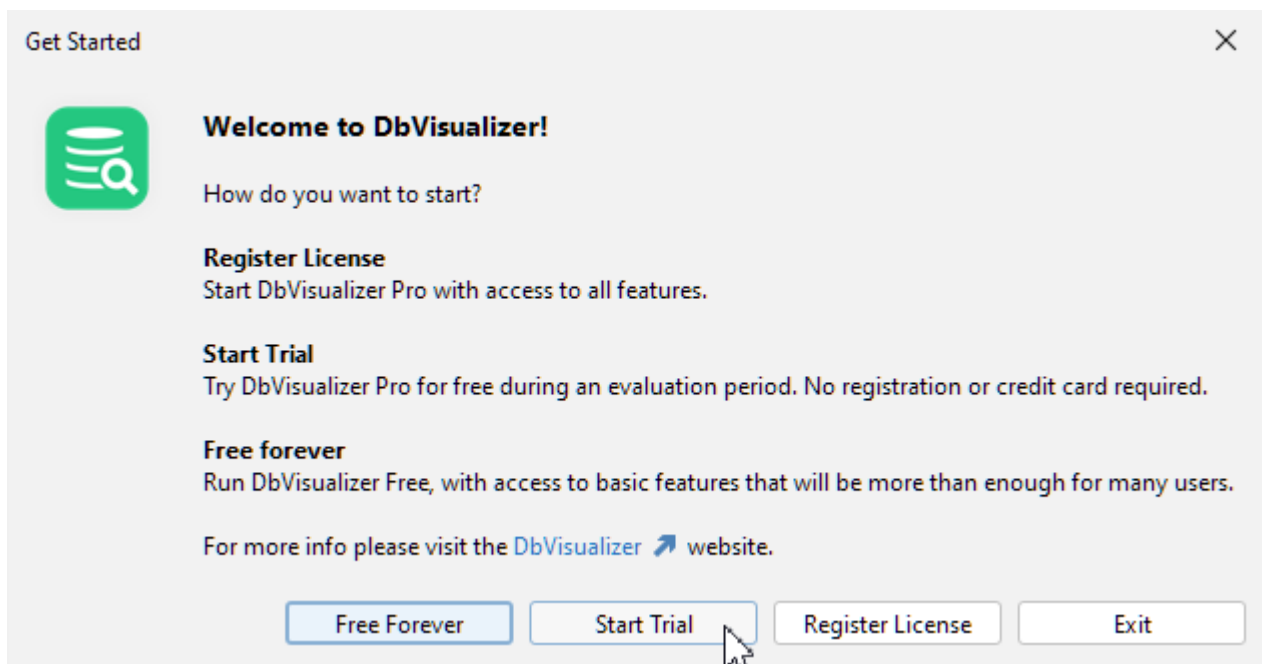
Get Started

Welcome to DbVisualizer!

How do you want to start?

Register License
Start DbVisualizer Pro with access to all features.

Start Trial
Try DbVisualizer Pro for free during an evaluation period. No registration or credit card required.

Free forever
Run DbVisualizer Free, with access to basic features that will be more than enough for many users.

For more info please visit the DbVisualizer website.

Free Forever
Start Trial
Register License
Exit